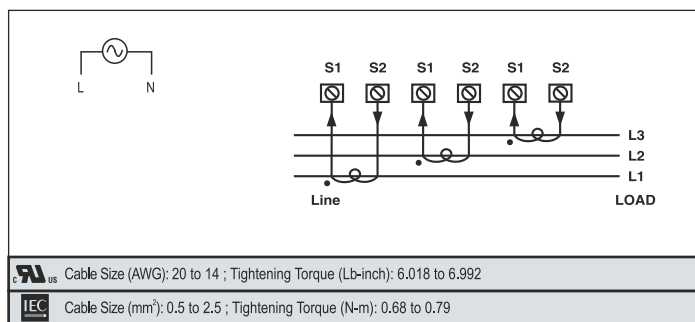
L N

S1 S2 S1 S2 S1 S2

L3
L2
L1

Line

LOAD

c US Cable Size (AWG): 20 to 14 ; Tightening Torque (Lb-inch): 6.018 to 6.992

IEC Cable Size (mm$^2$): 0.5 to 2.5 ; Tightening Torque (N-m): 0.68 to 0.79